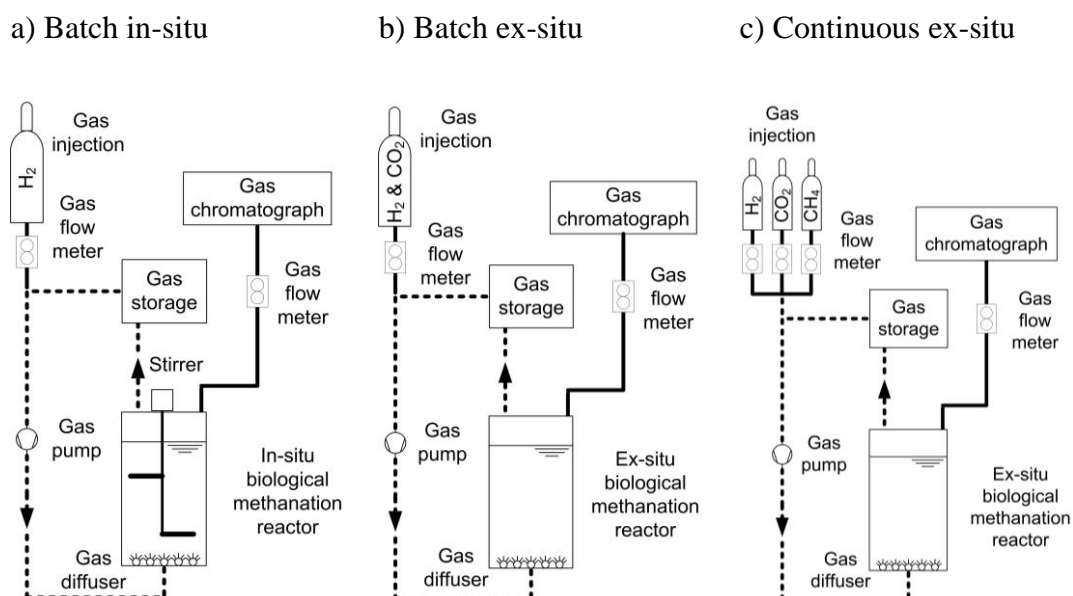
a) Batch in-situ

b) Batch ex-situ

c) Continuous ex-situ

Gas injection

$H_2$

Gas flow meter

Gas storage

Gas chromatograph

Gas flow meter

Stirrer

Gas pump

In-situ biological methanation reactor

Gas diffuser

Gas injection

$H_2$ & $CO_2$

Gas flow meter

Gas storage

Gas chromatograph

Gas flow meter

Gas pump

Ex-situ biological methanation reactor

Gas diffuser

Gas injection

$H_2$

$CO_2$

$CH_4$

Gas flow meter

Gas storage

Gas chromatograph

Gas flow meter

Gas pump

Ex-situ biological methanation reactor

Gas diffuser